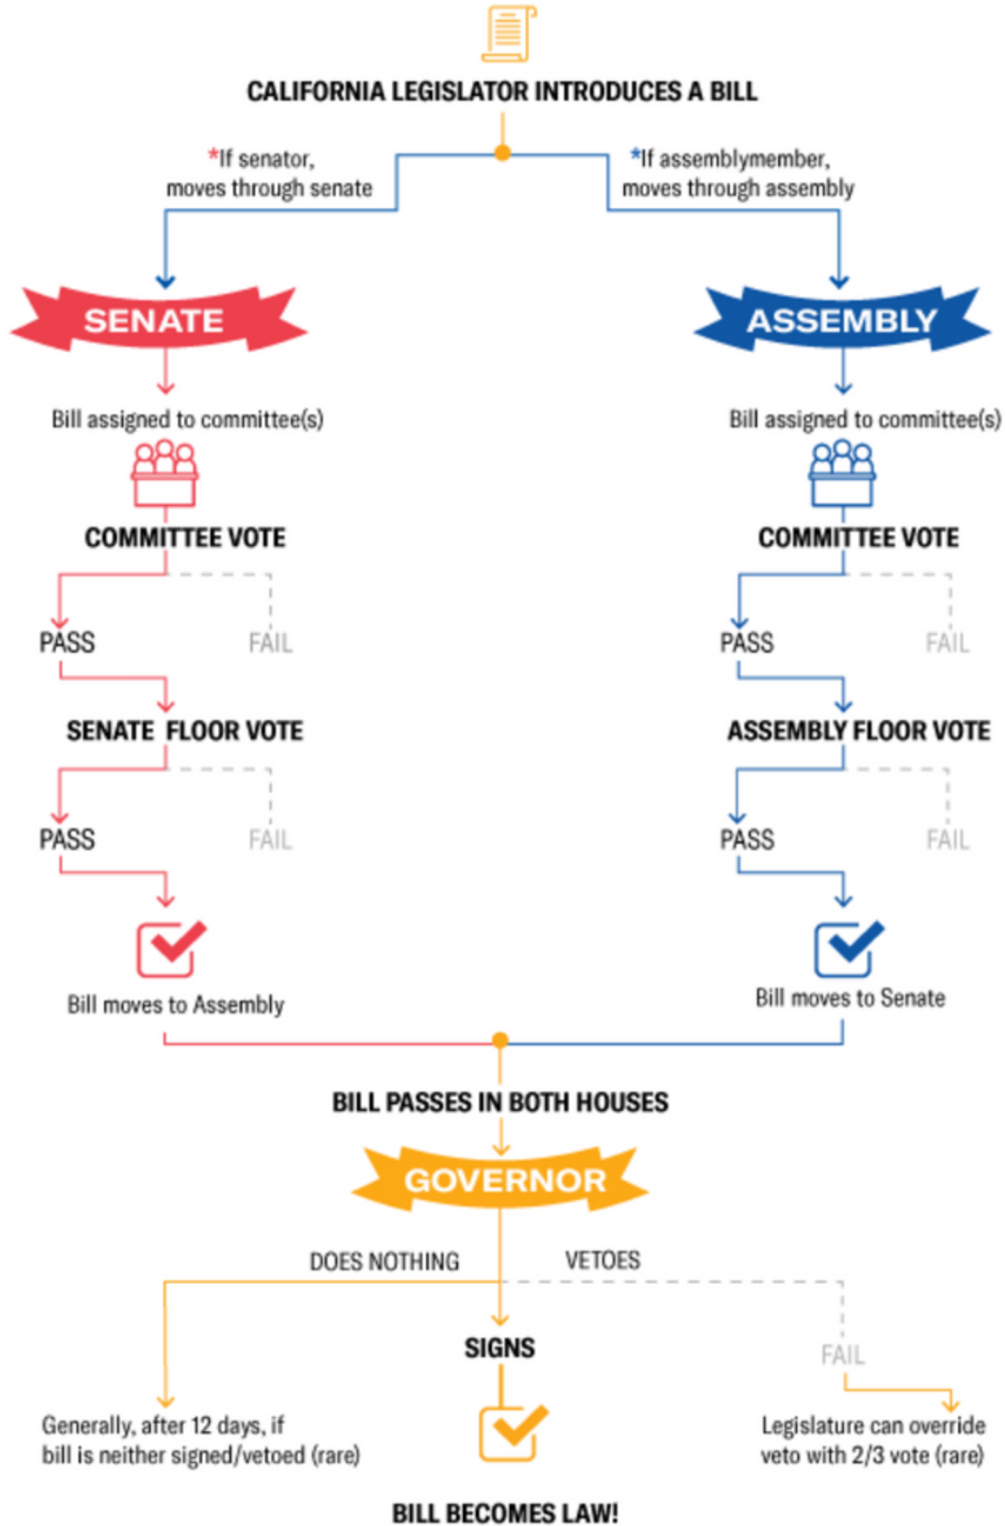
CALIFORNIA LEGISLATOR INTRODUCES A BILL

*If senator, moves through senate

*If assemblymember, moves through assembly

SENATE

ASSEMBLY

Bill assigned to committee(s)

Bill assigned to committee(s)

COMMITTEE VOTE

COMMITTEE VOTE

PASS

FAIL

PASS

FAIL

SENATE FLOOR VOTE

ASSEMBLY FLOOR VOTE

PASS

FAIL

PASS

FAIL

Bill moves to Assembly

Bill moves to Senate

BILL PASSES IN BOTH HOUSES

GOVERNOR

DOES NOTHING

VETOES

SIGNS

FAIL

Generally, after 12 days, if bill is neither signed/vetoed (rare)

Legislature can override veto with 2/3 vote (rare)

BILL BECOMES LAW!